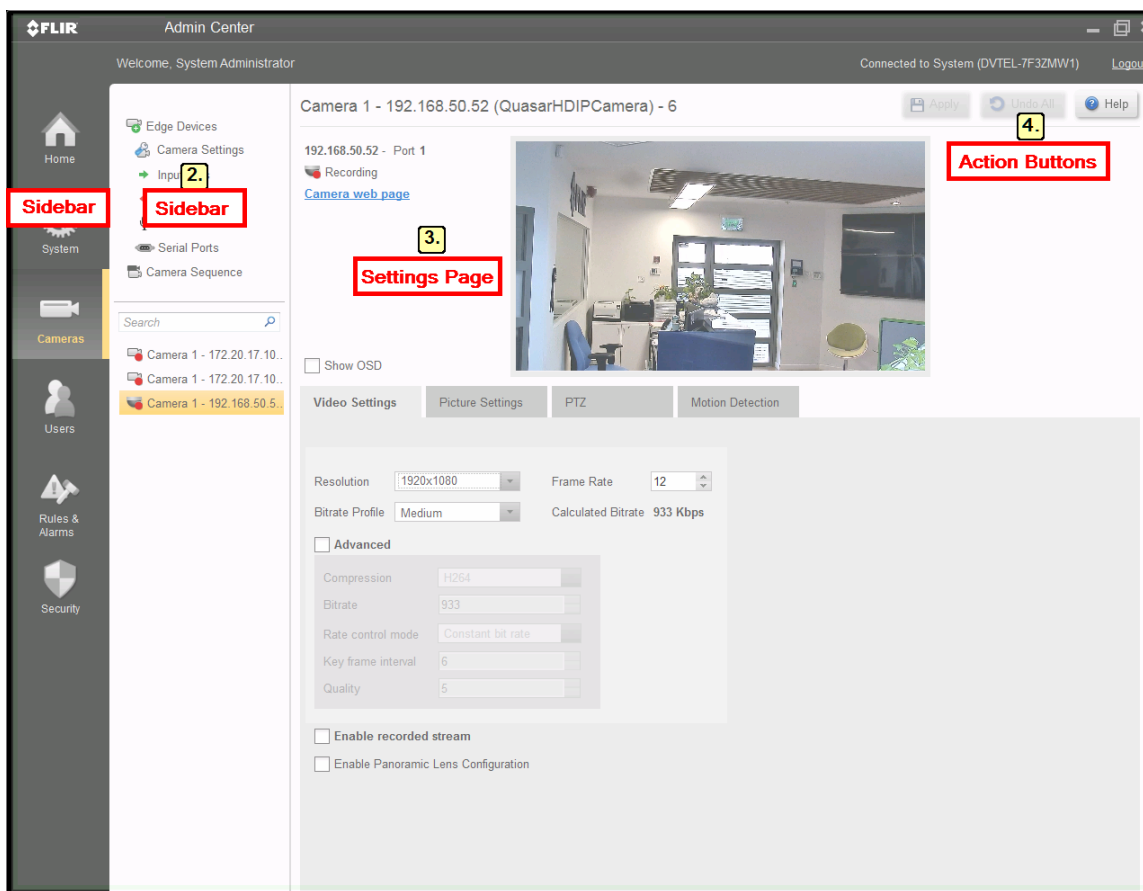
FLIR Admin Center

Welcome, System Administrator

Connected to System (DVTEL-7F3ZMW1) Logou

Home

Sidebar

System

Cameras

Users

Rules & Alarms

Security

Edge Devices
Camera Settings
Inpu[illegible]
2.
Sidebar
Serial Ports
Camera Sequence

Search

Camera 1 - 172.20.17.10..
Camera 1 - 172.20.17.10..
Camera 1 - 192.168.50.5..

Camera 1 - 192.168.50.52 (QuasarHDIPCamera) - 6

Apply Undo All Help

4.
Action Buttons

192.168.50.52 - Port 1
Recording
Camera web page

3.
Settings Page

Show OSD

Video Settings | Picture Settings | PTZ | Motion Detection

Resolution 1920x1080
Frame Rate 12
Bitrate Profile Medium
Calculated Bitrate 933 Kbps

Advanced

Compression H264
Bitrate 933
Rate control mode Constant bit rate
Key frame interval 6
Quality 5

Enable recorded stream

Enable Panoramic Lens Configuration